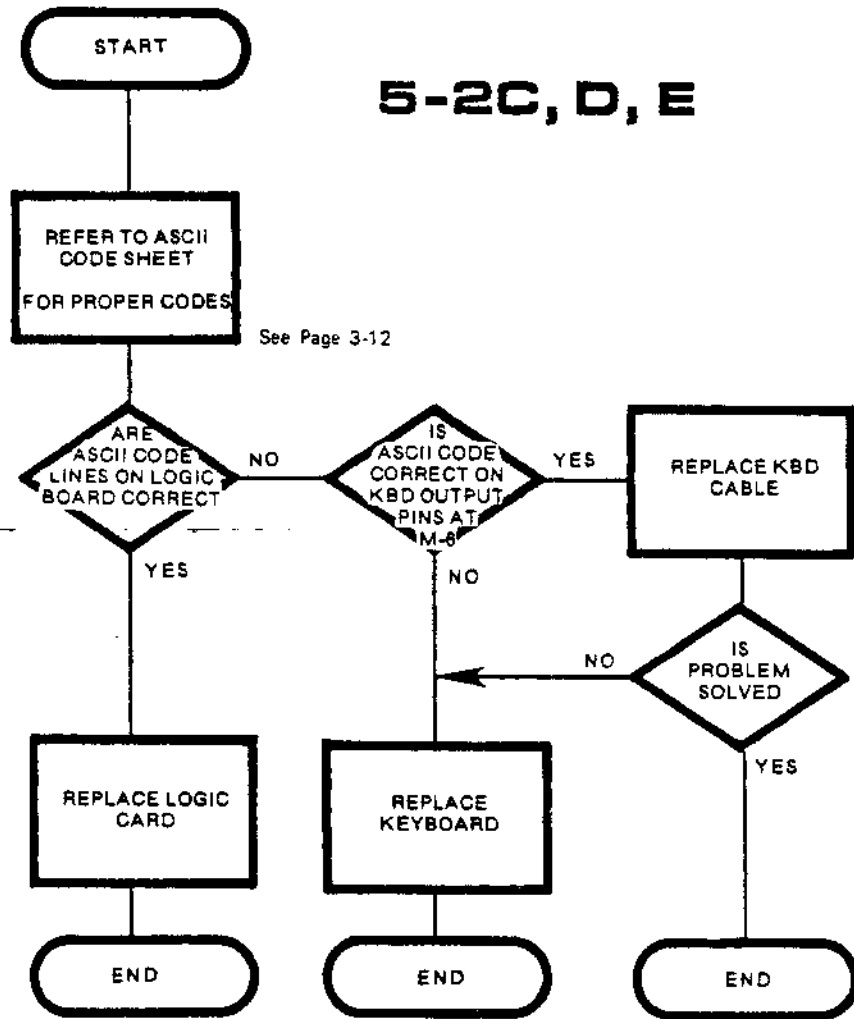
START

5-2C, D, E

REFER TO ASCII CODE SHEET

FOR PROPER CODES

See Page 3-12

ARE ASCII CODE LINES ON LOGIC BOARD CORRECT

NO

IS ASCII CODE CORRECT ON KBD OUTPUT PINS AT M-6

YES

REPLACE KBD CABLE

YES

NO

NO

IS PROBLEM SOLVED

YES

REPLACE LOGIC CARD

REPLACE KEYBOARD

END

END

END